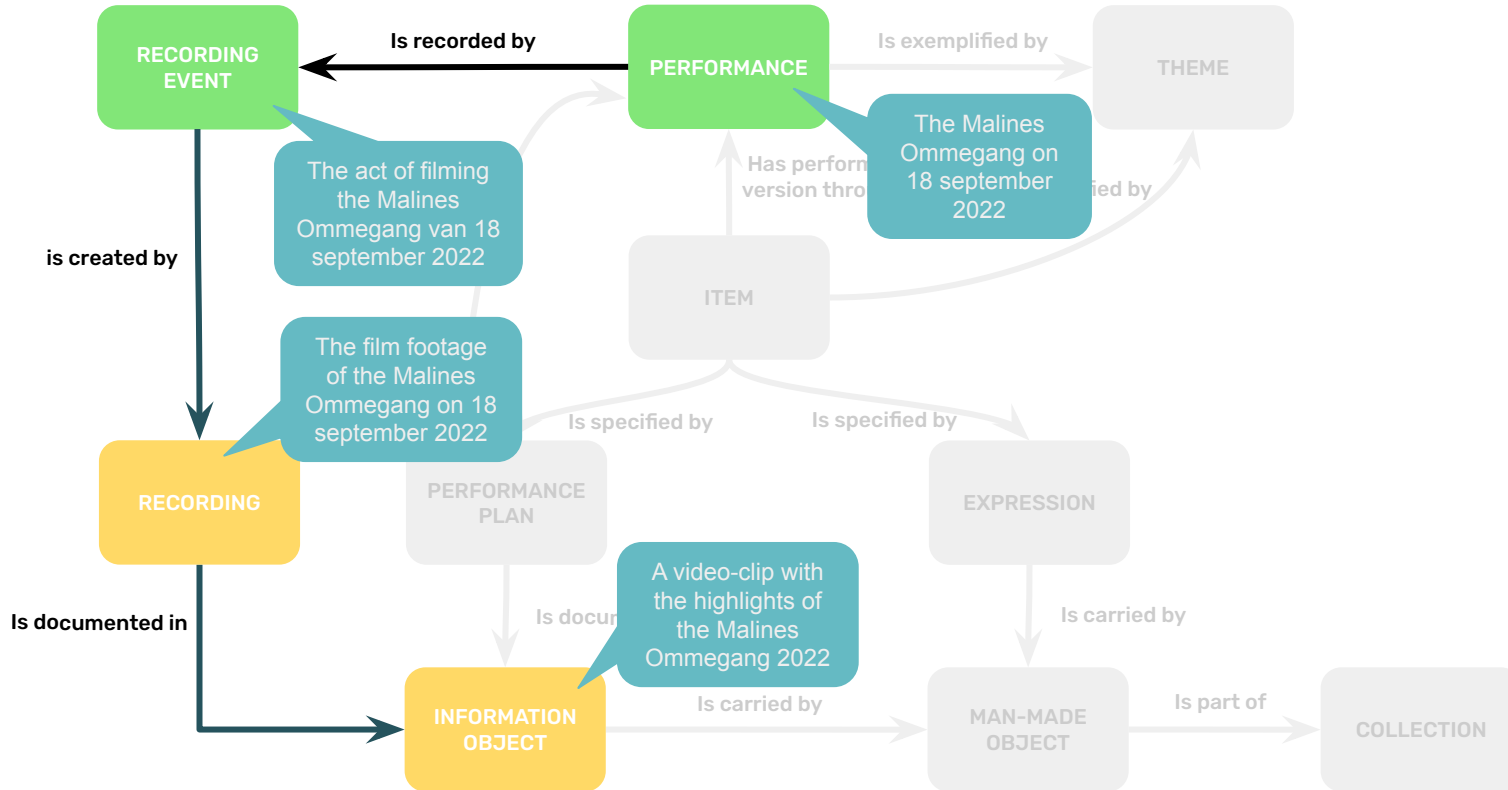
RECORDING EVENT

Is recorded by

PERFORMANCE

Is exemplified by

THEME

The act of filming the Malines Ommegang van 18 september 2022

Has perform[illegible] version thro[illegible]

The Malines Ommegang on 18 september 2022

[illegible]ied by

is created by

ITEM

The film footage of the Malines Ommegang on 18 september 2022

Is specified by

Is specified by

RECORDING

PERFORMANCE PLAN

EXPRESSION

A video-clip with the highlights of the Malines Ommegang 2022

Is docu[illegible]

Is carried by

Is documented in

INFORMATION OBJECT

Is carried by

MAN-MADE OBJECT

Is part of

COLLECTION